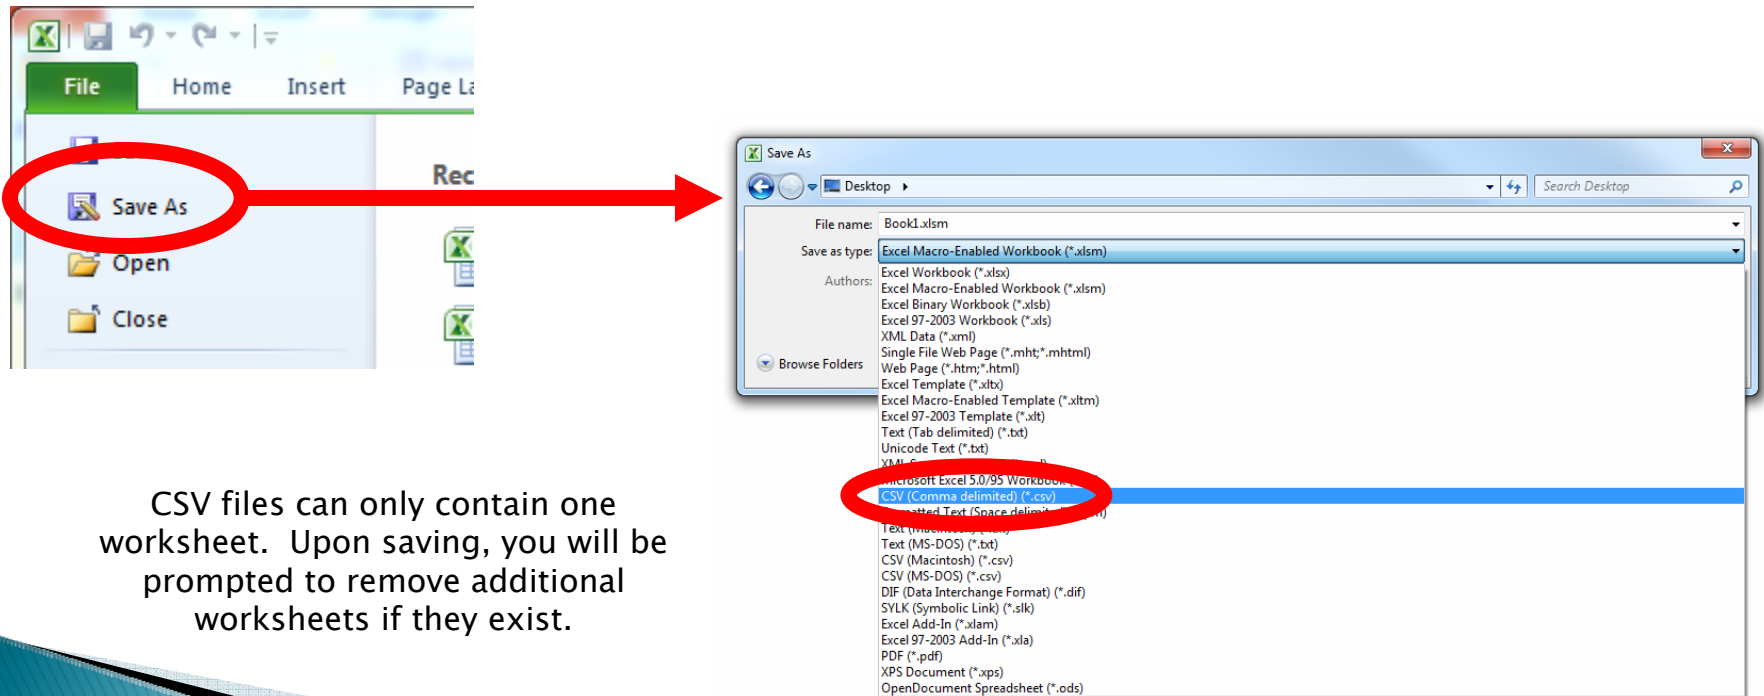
File Home Insert Page La

Save As
Open
Close

Rec

Save As

Desktop

Search Desktop

File name: Book1.xlsm

Save as type: Excel Macro-Enabled Workbook (*.xlsm)

Authors:

Browse Folders

Excel Workbook (*.xlsx)
Excel Macro-Enabled Workbook (*.xlsm)
Excel Binary Workbook (*.xlsb)
Excel 97-2003 Workbook (*.xls)
XML Data (*.xml)
Single File Web Page (*.mht;*.mhtml)
Web Page (*.htm;*.html)
Excel Template (*.xltx)
Excel Macro-Enabled Template (*.xltm)
Excel 97-2003 Template (*.xlt)
Text (Tab delimited) (*.txt)
Unicode Text (*.txt)
XML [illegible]
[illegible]icrosoft Excel 5.0/95 Workbook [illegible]
CSV (Comma delimited) (*.csv)
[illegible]atted Text (Space delimit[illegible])
Text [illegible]
Text (MS-DOS) (*.txt)
CSV (Macintosh) (*.csv)
CSV (MS-DOS) (*.csv)
DIF (Data Interchange Format) (*.dif)
SYLK (Symbolic Link) (*.slk)
Excel Add-In (*.xlam)
Excel 97-2003 Add-In (*.xla)
PDF (*.pdf)
XPS Document (*.xps)
OpenDocument Spreadsheet (*.ods)

CSV files can only contain one worksheet. Upon saving, you will be prompted to remove additional worksheets if they exist.